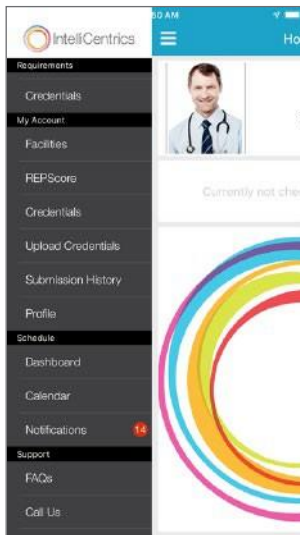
IntelliCentrics
50 AM
Ho
Requirements
Credentials
My Account
Facilities
REPScore
Credentials
Upload Credentials
Submission History
Profile
Schedule
Dashboard
Calendar
Notifications 14
Support
FAQs
Call Us
Currently not che